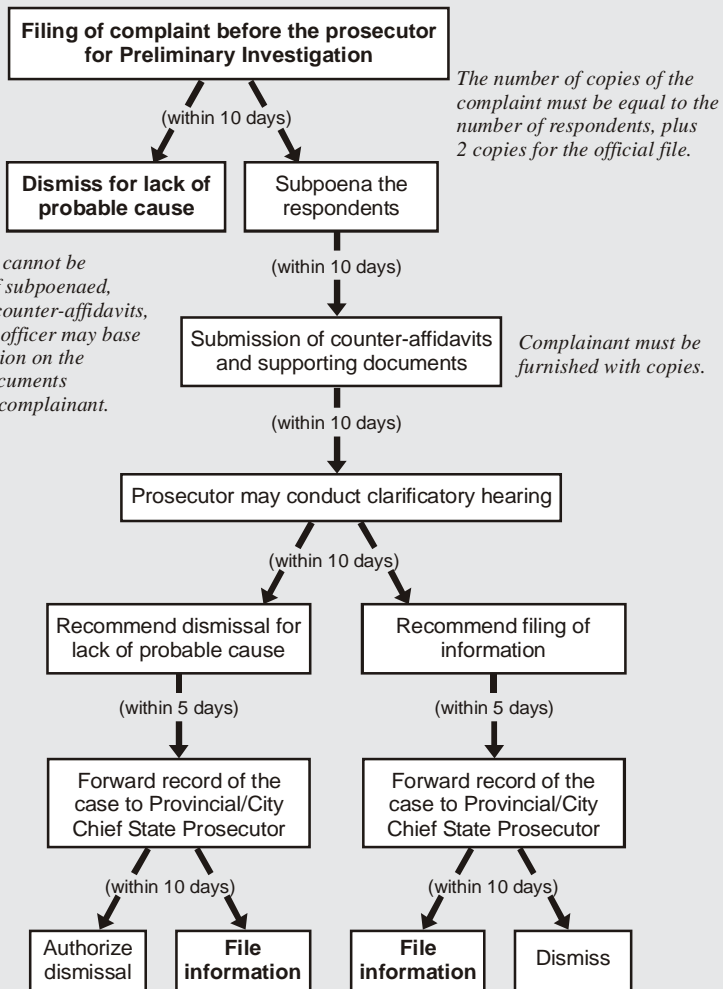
Filing of complaint before the prosecutor for Preliminary Investigation

The number of copies of the complaint must be equal to the number of respondents, plus 2 copies for the official file.

(within 10 days)

Dismiss for lack of probable cause

Subpoena the respondents

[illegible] cannot be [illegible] subpoenaed, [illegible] counter-affidavits, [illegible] officer may base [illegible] ion on the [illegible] cuments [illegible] complainant.

(within 10 days)

Submission of counter-affidavits and supporting documents

Complainant must be furnished with copies.

(within 10 days)

Prosecutor may conduct clarificatory hearing

(within 10 days)

Recommend dismissal for lack of probable cause

Recommend filing of information

(within 5 days)

(within 5 days)

Forward record of the case to Provincial/City Chief State Prosecutor

Forward record of the case to Provincial/City Chief State Prosecutor

(within 10 days)

(within 10 days)

Authorize dismissal

File information

File information

Dismiss